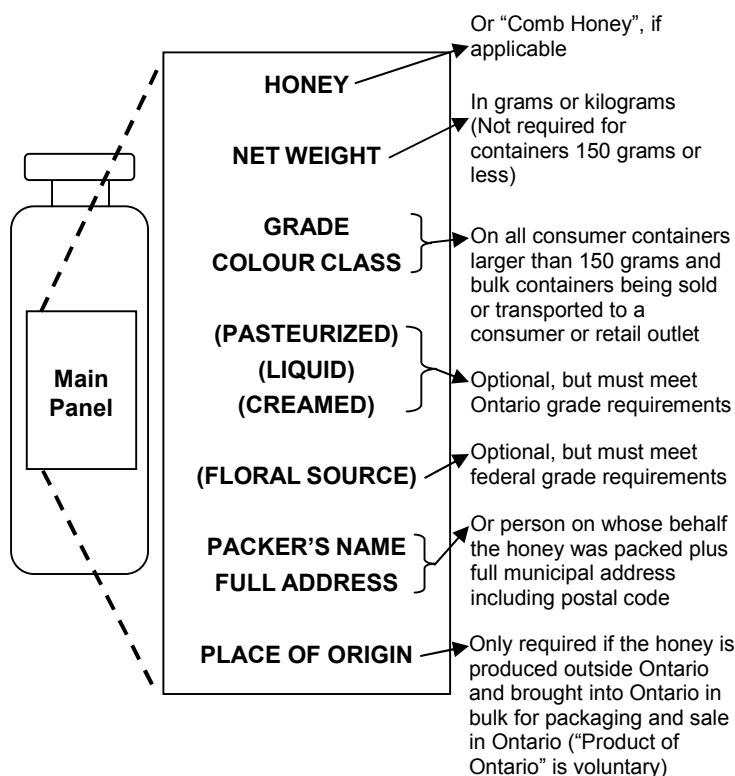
Main Panel

HONEY

Or “Comb Honey”, if applicable

NET WEIGHT

In grams or kilograms (Not required for containers 150 grams or less)

GRADE
COLOUR CLASS

On all consumer containers larger than 150 grams and bulk containers being sold or transported to a consumer or retail outlet

(PASTEURIZED)
(LIQUID)
(CREAMED)

Optional, but must meet Ontario grade requirements

(FLORAL SOURCE)

Optional, but must meet federal grade requirements

PACKER’S NAME
FULL ADDRESS

Or person on whose behalf the honey was packed plus full municipal address including postal code

PLACE OF ORIGIN

Only required if the honey is produced outside Ontario and brought into Ontario in bulk for packaging and sale in Ontario (“Product of Ontario” is voluntary)